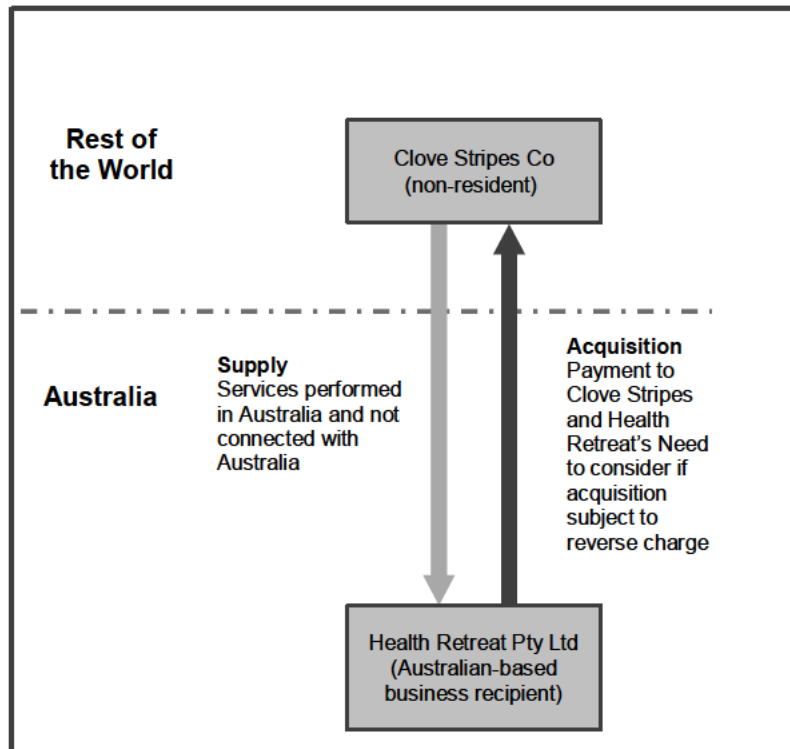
Rest of the World

Clove Stripes Co (non-resident)

Australia

Supply
Services performed in Australia and not connected with Australia

Acquisition
Payment to Clove Stripes and Health Retreat's Need to consider if acquisition subject to reverse charge

Health Retreat Pty Ltd (Australian-based business recipient)